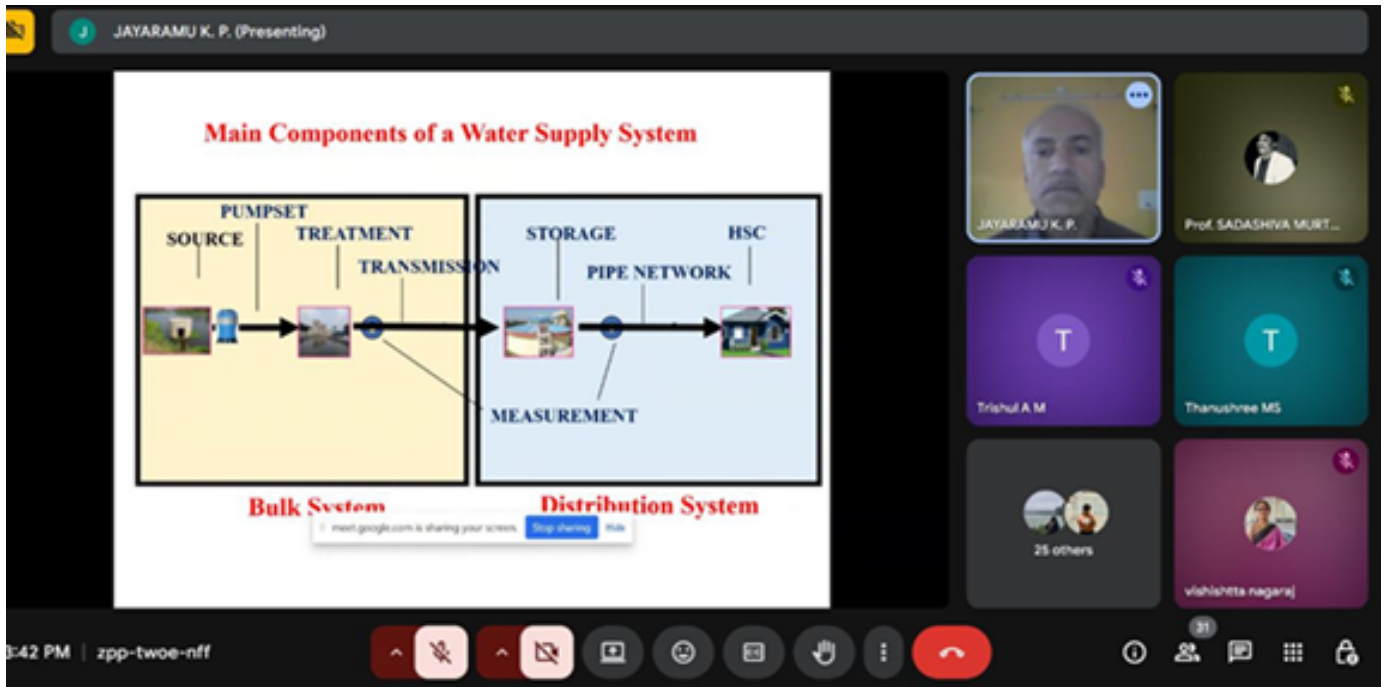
JAYARAMU K. P. (Presenting)

Main Components of a Water Supply System

PUMPSET
SOURCE
TREATMENT
TRANSMISSION
STORAGE
HSC
PIPE NETWORK
MEASUREMENT

Bulk System
Distribution System

meet.google.com is sharing your screen. Stop sharing Hide

JAYARAMU K. P.
Prof. SADASHIVA MURT...
T
Trishul A M
T
Thanushree MS
25 others
vishishtta nagaraj

3:42 PM | zpp-twoe-nff
31